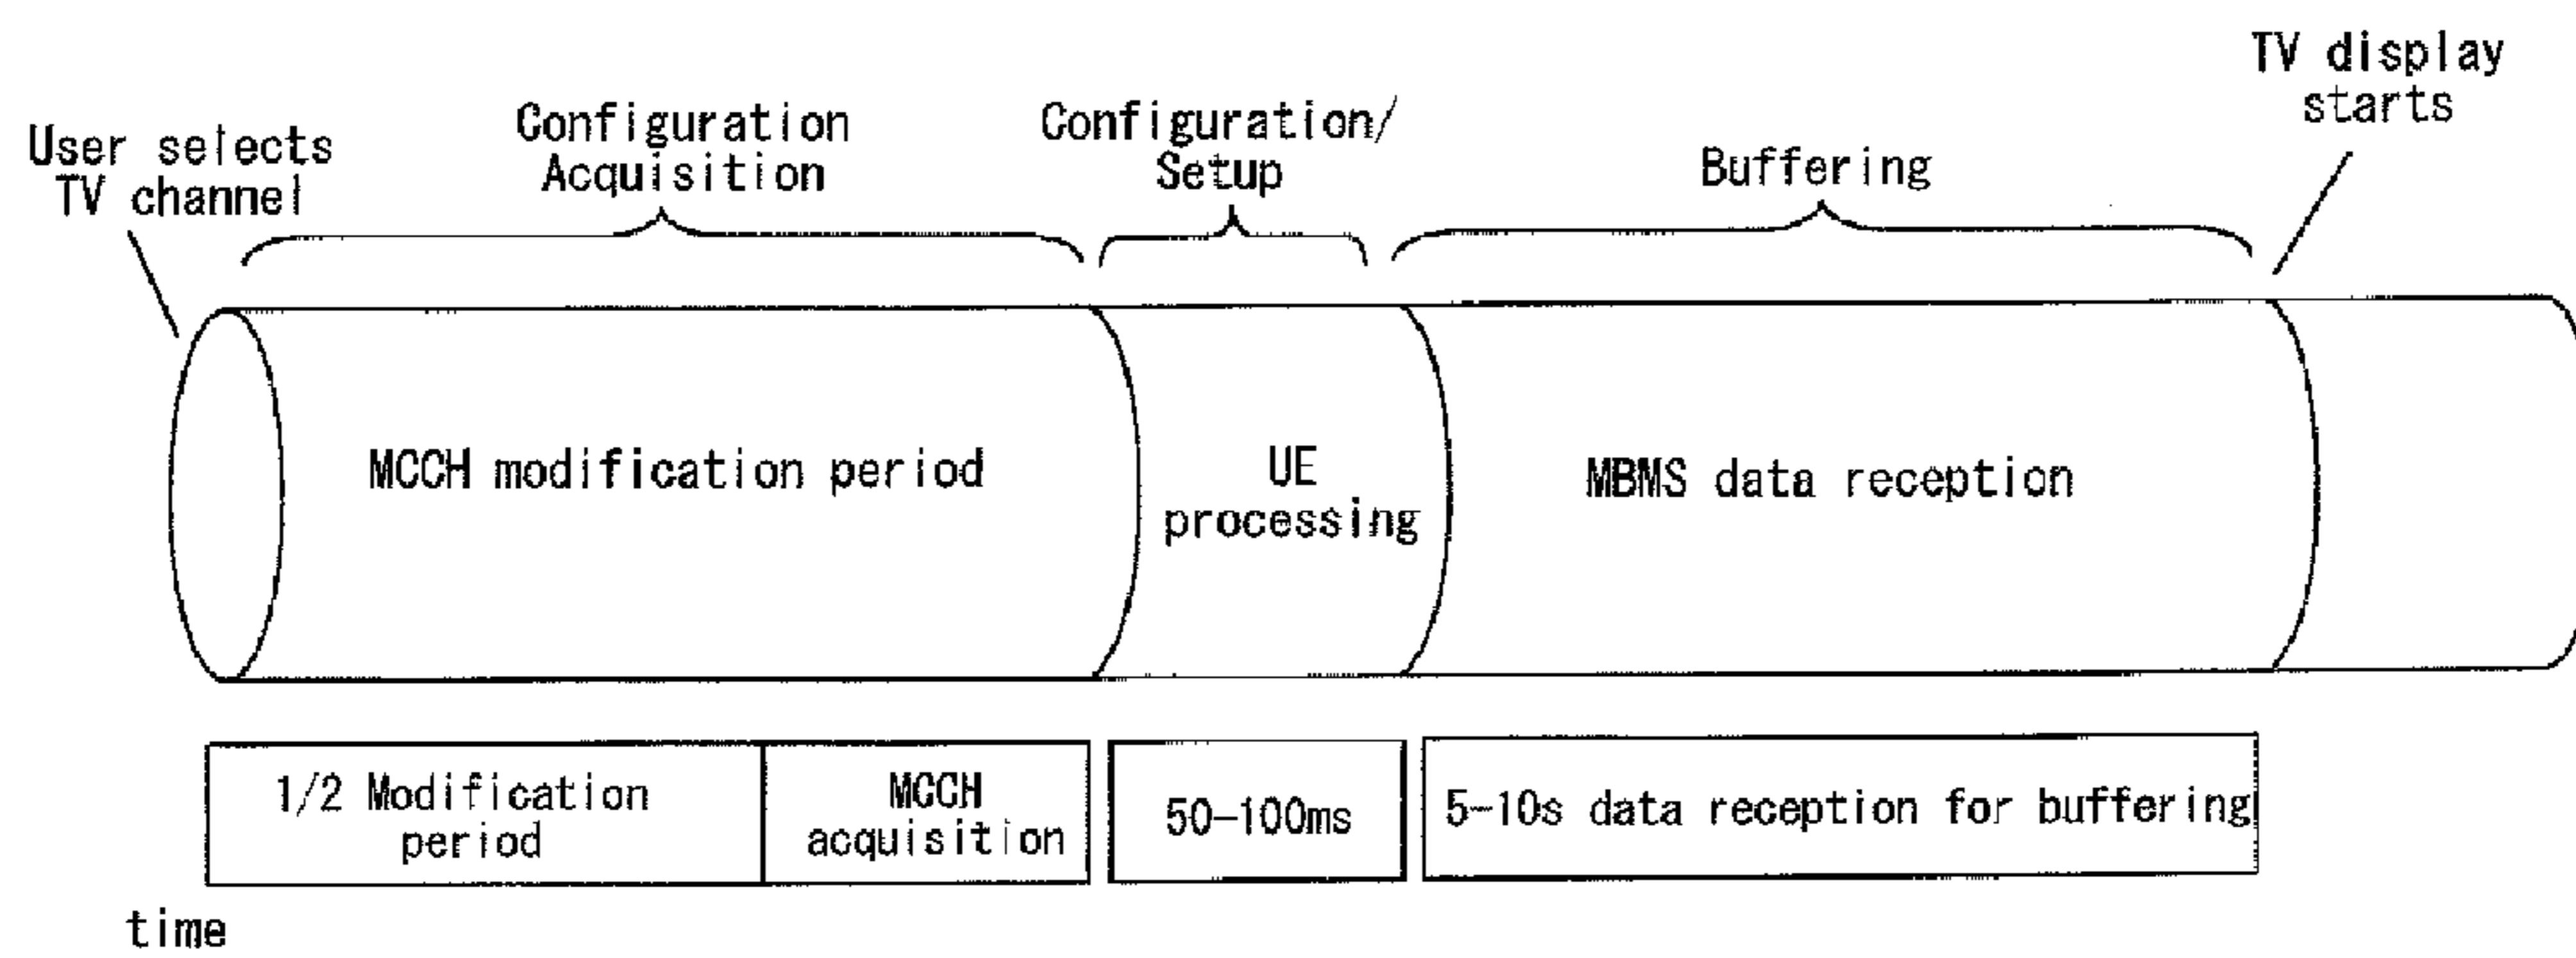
User selects TV channel

Configuration Acquisition

Configuration/ Setup

Buffering

TV display starts

MCCH modification period

UE processing

MBMS data reception

| 1/2 Modification period | MCCH acquisition | 50-100ms | 5-10s data reception for buffering |
|---|---|---|---|

time